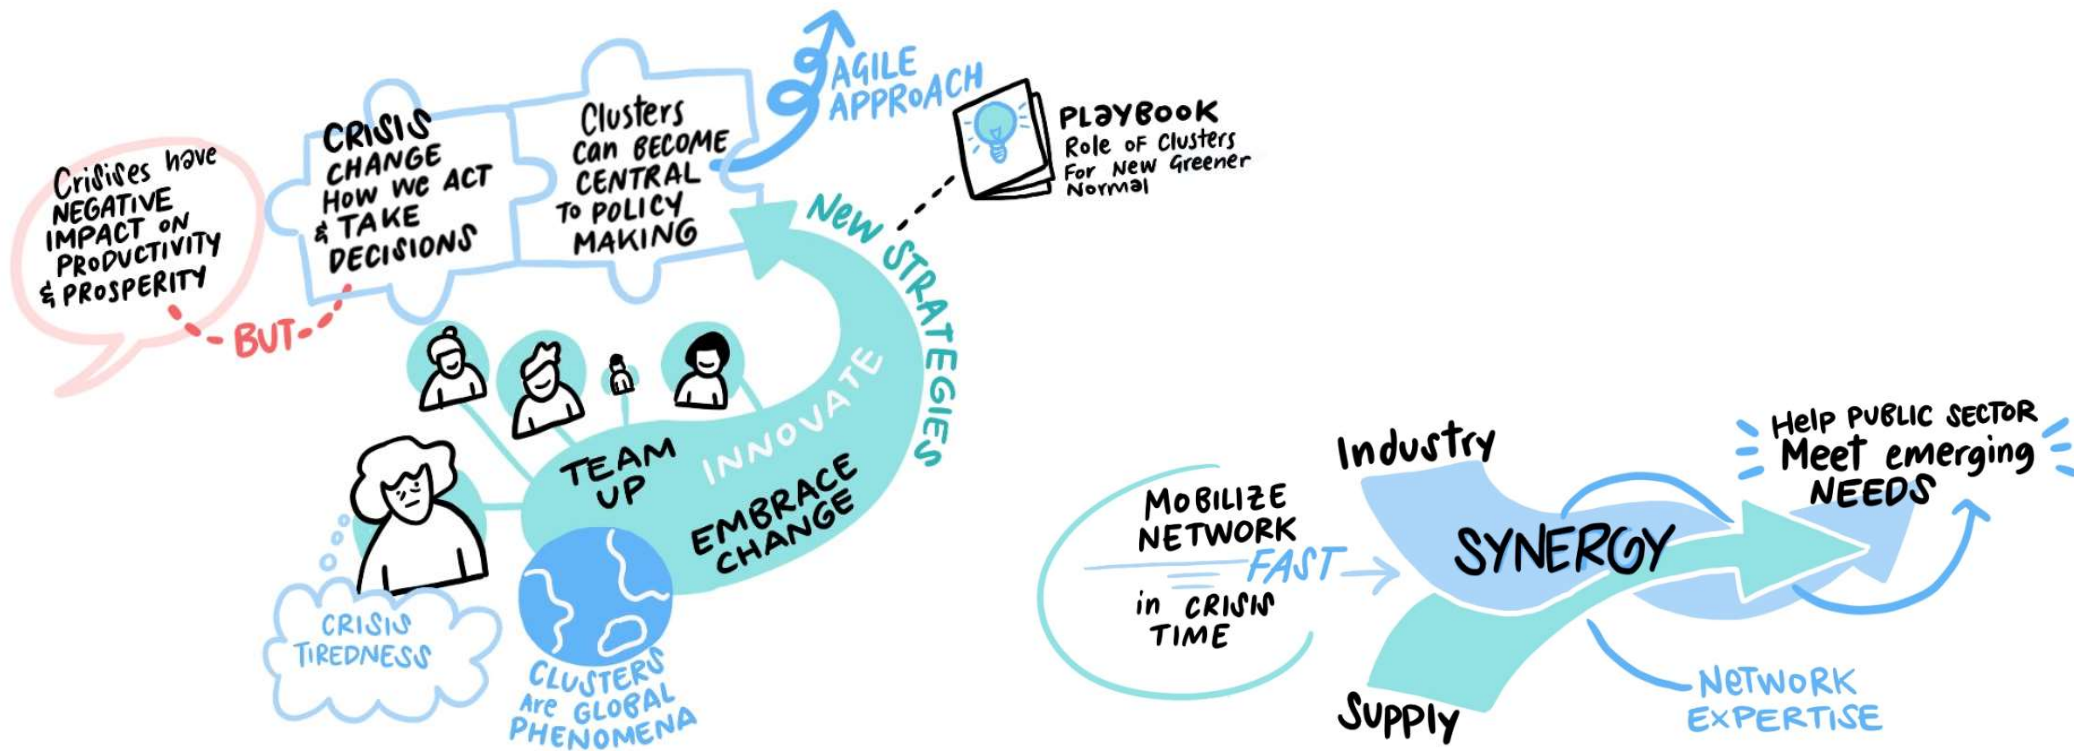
Crisises have NEGATIVE IMPACT on PRODUCTIVITY & PROSPERITY

BUT

CRISIS CHANGE HOW WE ACT & TAKE DECISIONS

Clusters can BECOME CENTRAL To POLICY MAKING

AGILE APPROACH

PLAYBOOK
Role of Clusters For New Greener Normal

New STRATEGIES

INNOVATE

TEAM UP

EMBRACE CHANGE

CRISIS TIREDNESS

CLUSTERS Are GLOBAL PHENOMENA

MOBILIZE NETWORK FAST in CRISIS TIME

Industry

SYNERGY

Supply

Help PUBLIC SECTOR Meet emerging NEEDS

NETWORK EXPERTISE